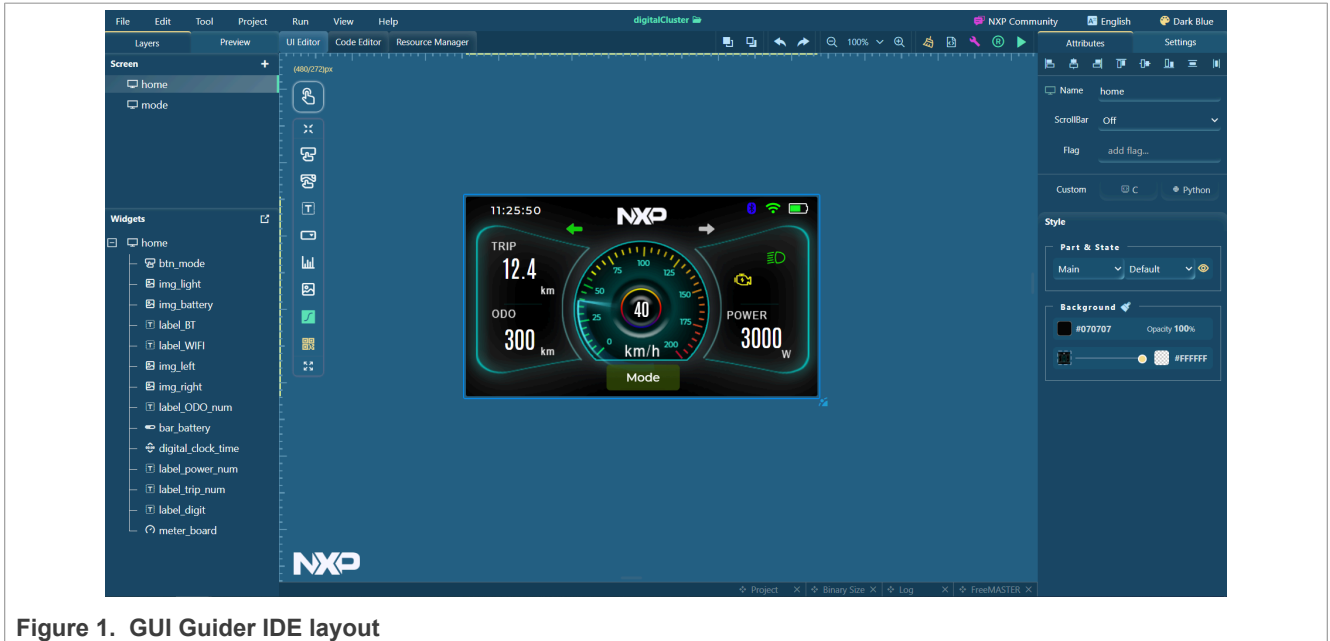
File Edit Tool Project Run View Help

digitalCluster

NXP Community English Dark Blue

Layers Preview

UI Editor Code Editor Resource Manager

100%

Attributes Settings

Screen +

home
mode

(480/272)px

Name home

ScrollBar Off

Flag add flag...

Custom C Python

Style

Part & State

Main Default

Background

#070707 Opacity 100%

#FFFFFF

Widgets

home
btn_mode
img_light
img_battery
label_BT
label_WIFI
img_left
img_right
label_ODO_num
bar_battery
digital_clock_time
label_power_num
label_trip_num
label_digit
meter_board

11:25:50

NXP

TRIP

12.4

km

ODO

300

km

0 25 50 75 100 125 150 175 200

40

km/h

POWER

3000

W

Mode

NXP

Project Binary Size Log FreeMASTER

Figure 1. GUI Guider IDE layout